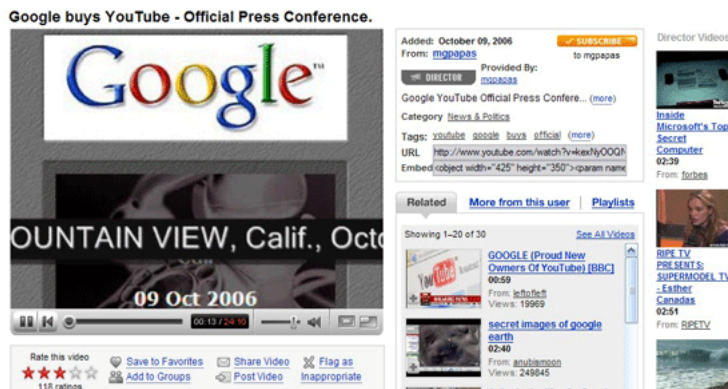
Google buys YouTube - Official Press Conference.

Google™

OUNTAIN VIEW, Calif., Octo

09 Oct 2006

00:13 / 24:10

Rate this video
118 ratings

Save to Favorites
Add to Groups

Share Video
Post Video

Flag as Inappropriate

Added: October 09, 2006
From: mgpapas

SUBSCRIBE
to mgpapas

DIRECTOR

Provided By: mgpapas

Google YouTube Official Press Confere... (more)

Category News & Politics

Tags: youtube google buys official (more)

URL http://www.youtube.com/watch?v=kexNyOOQN

Embed <object width="425" height="350"><param name

Related | More from this user | Playlists

Showing 1-20 of 30 See All Videos

GOOGLE (Proud New Owners Of YouTube) [BBC]
00:59
From: leftoftleft
Views: 19969

secret images of google earth
02:40
From: anubismoon
Views: 249845

Director Videos

Inside Microsoft's Top Secret Computer
02:39
From: forbes

RIPE TV PRESENTS: SUPERMODEL TV - Esther Canadas
02:51
From: RIPETV